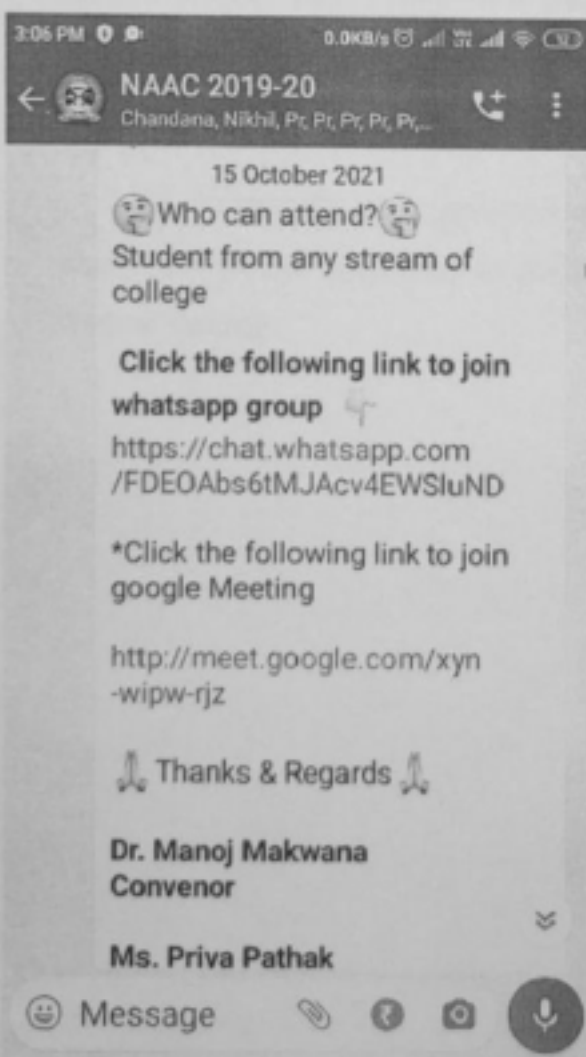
3:06 PM 0.0KB/s

NAAC 2019-20
Chandana, Nikhil, Pr, Pr, Pr, Pr, Pr,...

15 October 2021

🤔Who can attend?🤔
Student from any stream of college

Click the following link to join whatsapp group 👇
https://chat.whatsapp.com/FDEOAbs6tMJAcv4EWSluND

*Click the following link to join google Meeting

http://meet.google.com/xyn-wipw-rjz

🙏Thanks & Regards🙏

Dr. Manoj Makwana
Convenor

Ms. Priva Pathak

Message